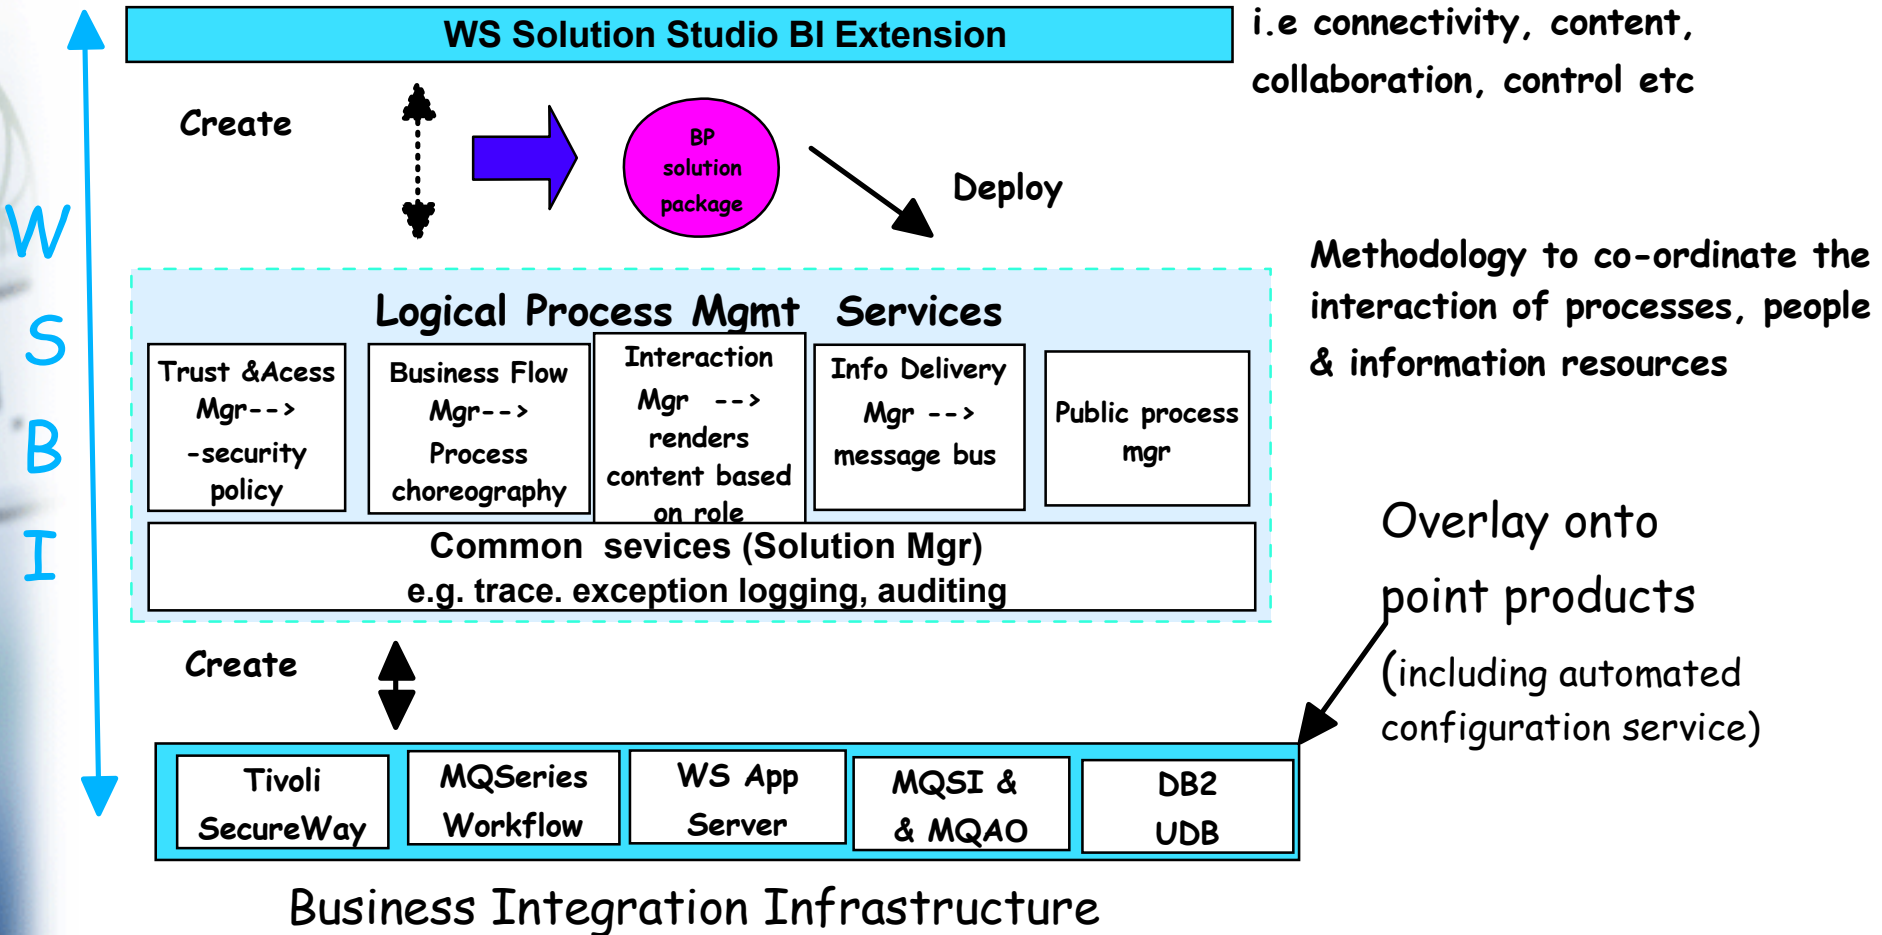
WS Solution Studio BI Extension

i.e connectivity, content, collaboration, control etc

W
S
B
I

Create

BP solution package

Deploy

Methodology to co-ordinate the interaction of processes, people & information resources

Logical Process Mgmt Services

| Trust &Acess Mgr--> -security policy | Business Flow Mgr--> Process choreography | Interaction Mgr --> renders content based on role | Info Delivery Mgr --> message bus | Public process mgr |
|---|---|---|---|---|

Common sevices (Solution Mgr)
e.g. trace. exception logging, auditing

Overlay onto point products
(including automated configuration service)

Create

| Tivoli SecureWay | MQSeries Workflow | WS App Server | MQSI & & MQAO | DB2 UDB |
|---|---|---|---|---|

Business Integration Infrastructure